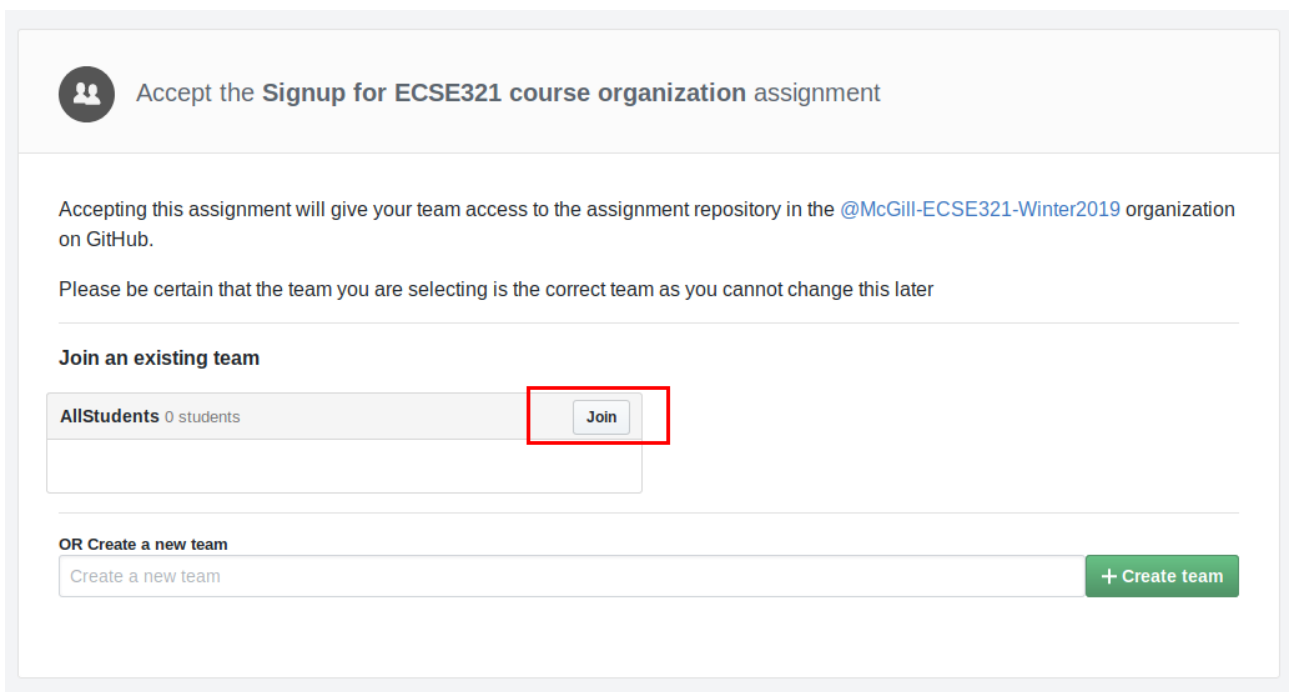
Accept the **Signup for ECSE321 course organization** assignment

Accepting this assignment will give your team access to the assignment repository in the @McGill-ECSE321-Winter2019 organization on GitHub.

Please be certain that the team you are selecting is the correct team as you cannot change this later

**Join an existing team**

**AllStudents** 0 students

Join

**OR Create a new team**

Create a new team

+ Create team